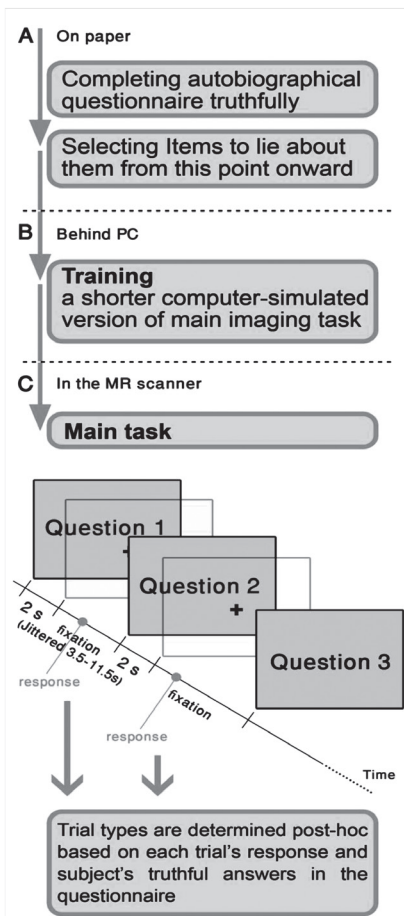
A On paper

Completing autobiographical questionnaire truthfully

Selecting Items to lie about them from this point onward

B Behind PC

Training
a shorter computer-simulated version of main imaging task

C In the MR scanner

Main task

Question 1
+

Question 2
+

Question 3

2 s

fixation
(Jittered 3.5-11.5s)

2 s

response

fixation

response

Time

Trial types are determined post-hoc based on each trial's response and subject's truthful answers in the questionnaire